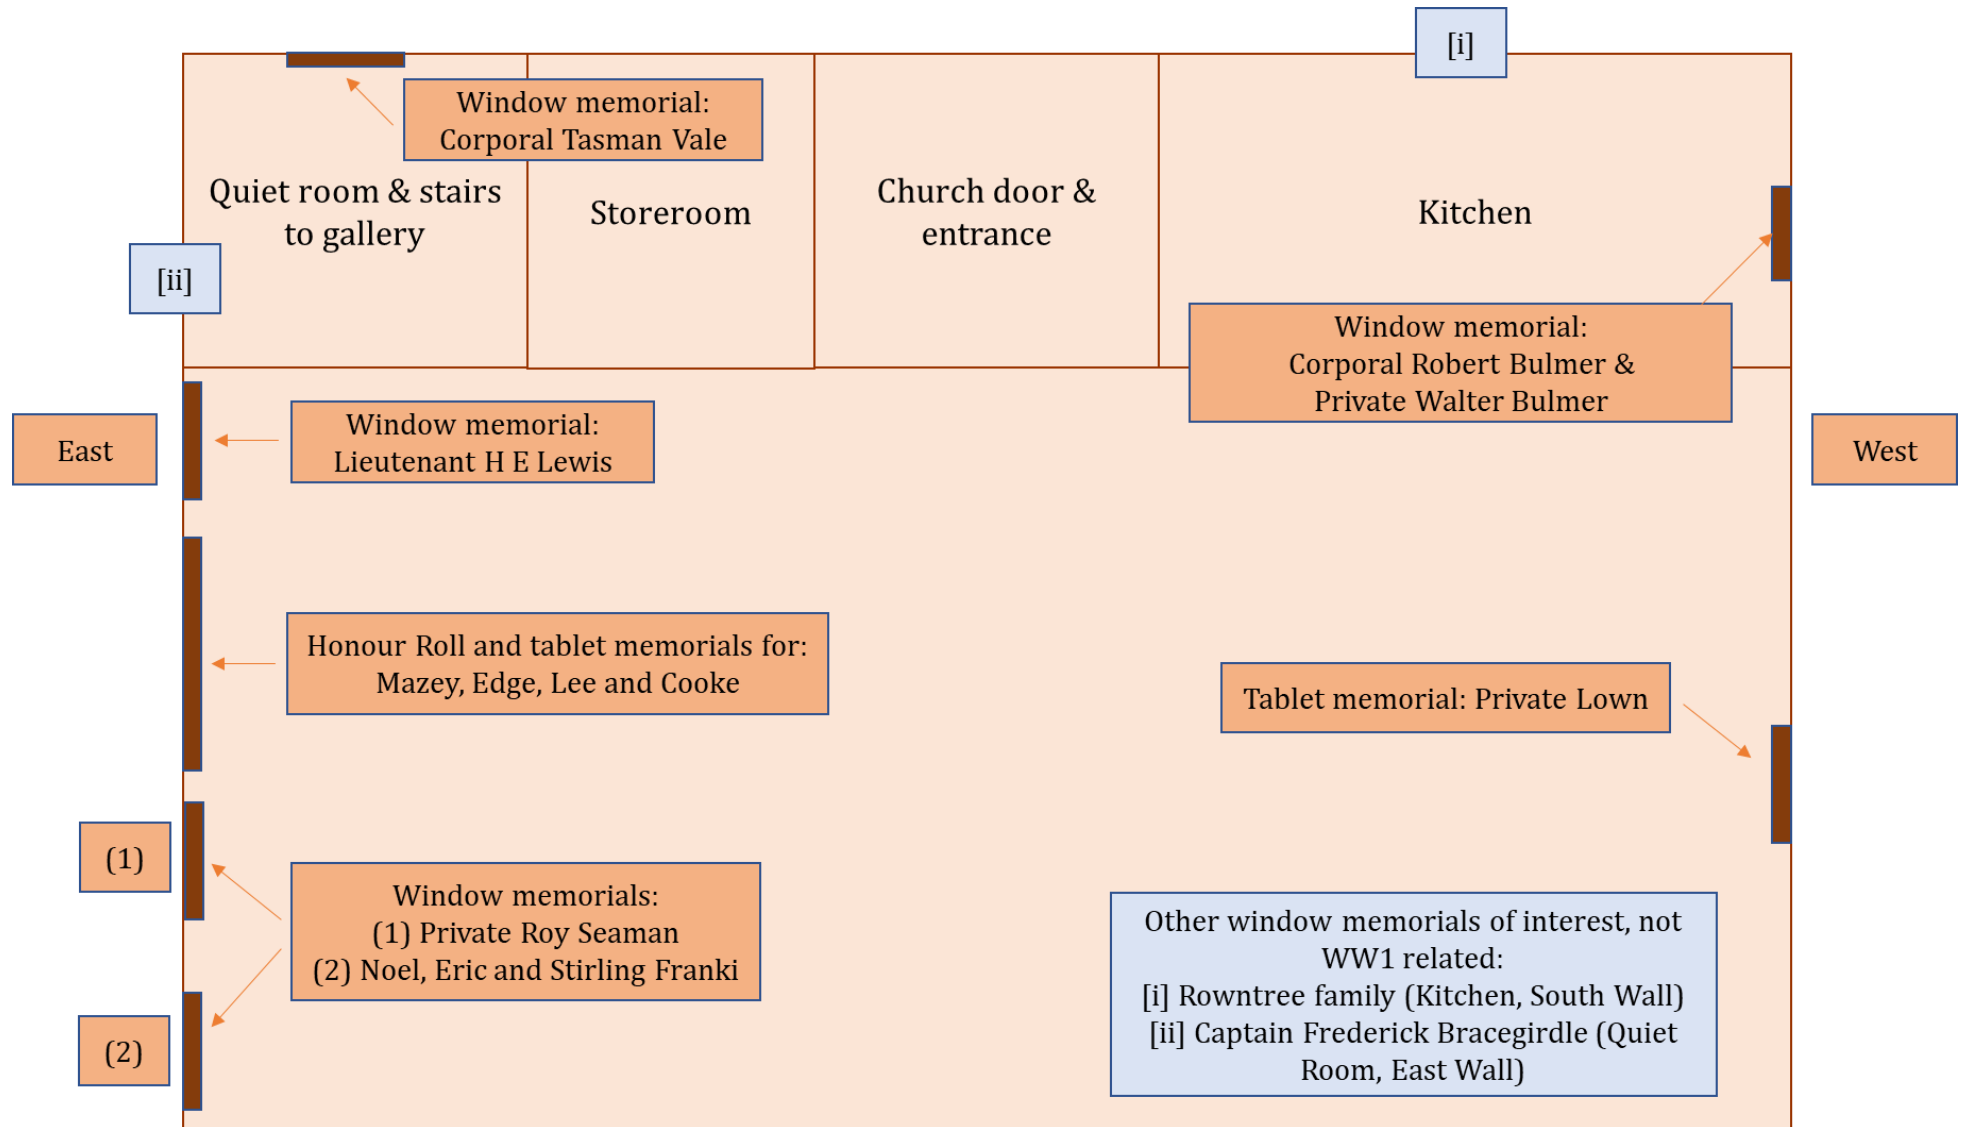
[i]

Window memorial: Corporal Tasman Vale

Quiet room & stairs to gallery

Storeroom

Church door & entrance

Kitchen

[ii]

Window memorial: Corporal Robert Bulmer & Private Walter Bulmer

East

Window memorial: Lieutenant H E Lewis

West

Honour Roll and tablet memorials for: Mazey, Edge, Lee and Cooke

Tablet memorial: Private Lown

(1)

Window memorials:
(1) Private Roy Seaman
(2) Noel, Eric and Stirling Franki

(2)

Other window memorials of interest, not WW1 related:
[i] Rowntree family (Kitchen, South Wall)
[ii] Captain Frederick Bracegirdle (Quiet Room, East Wall)